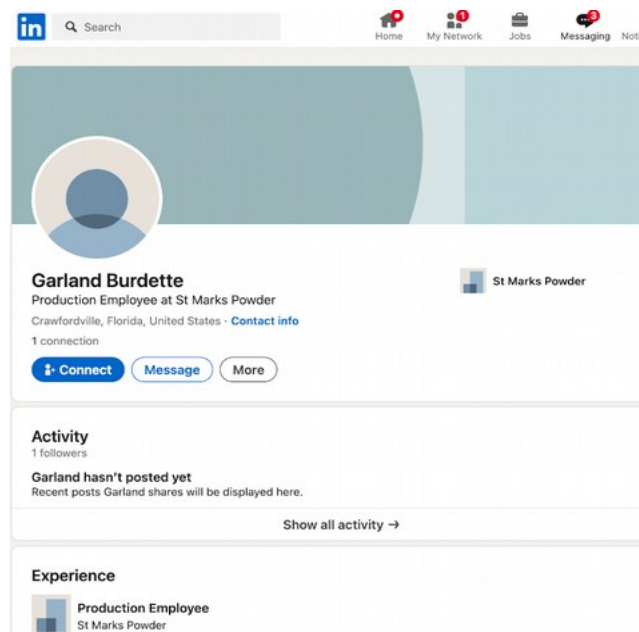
in Search

Home My Network 1 Jobs Messaging 3 Noti

Garland Burdette
Production Employee at St Marks Powder
Crawfordville, Florida, United States · Contact info
1 connection

St Marks Powder

Connect Message More

Activity
1 followers

Garland hasn't posted yet
Recent posts Garland shares will be displayed here.

Show all activity →

Experience

Production Employee
St Marks Powder